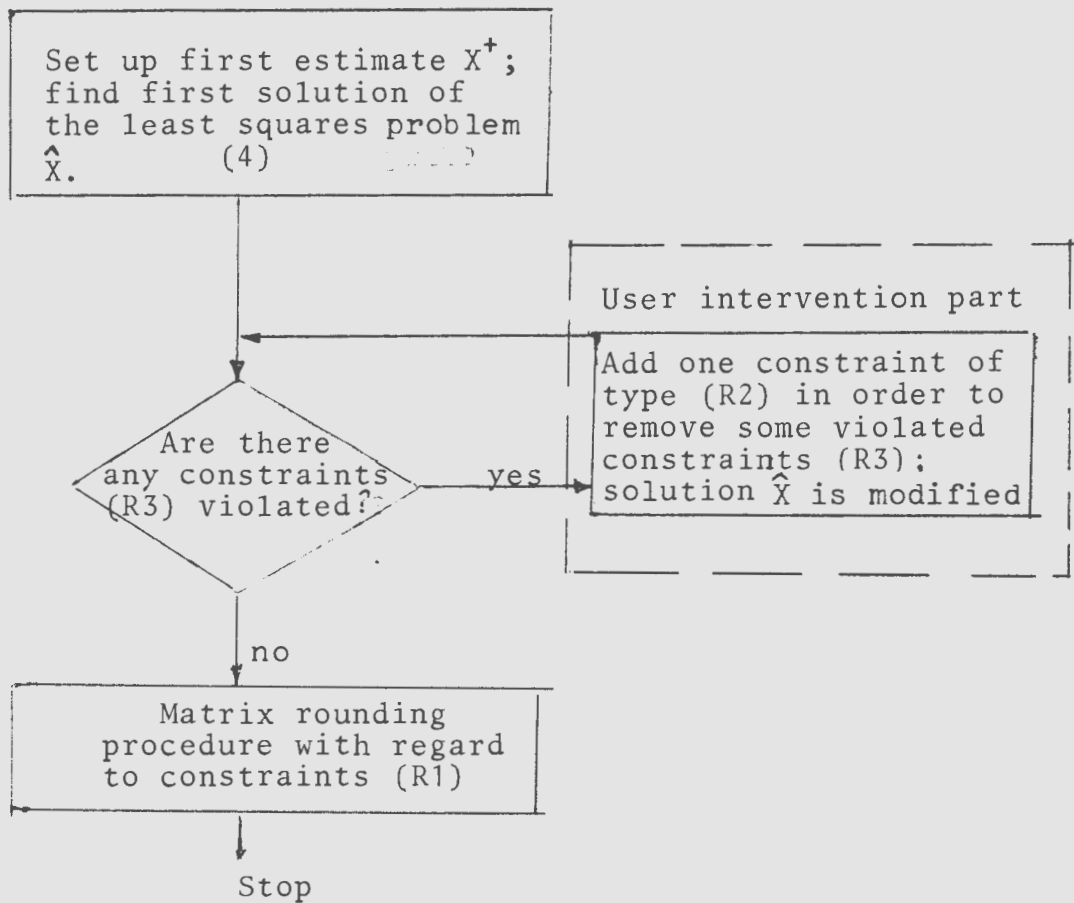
Set up first estimate $X^{+}$; find first solution of the least squares problem $\hat{X}$. (4) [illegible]

User intervention part

Add one constraint of type (R2) in order to remove some violated constraints (R3); solution $\hat{X}$ is modified

Are there any constraints (R3) violated?

yes

no

Matrix rounding procedure with regard to constraints (R1)

Stop